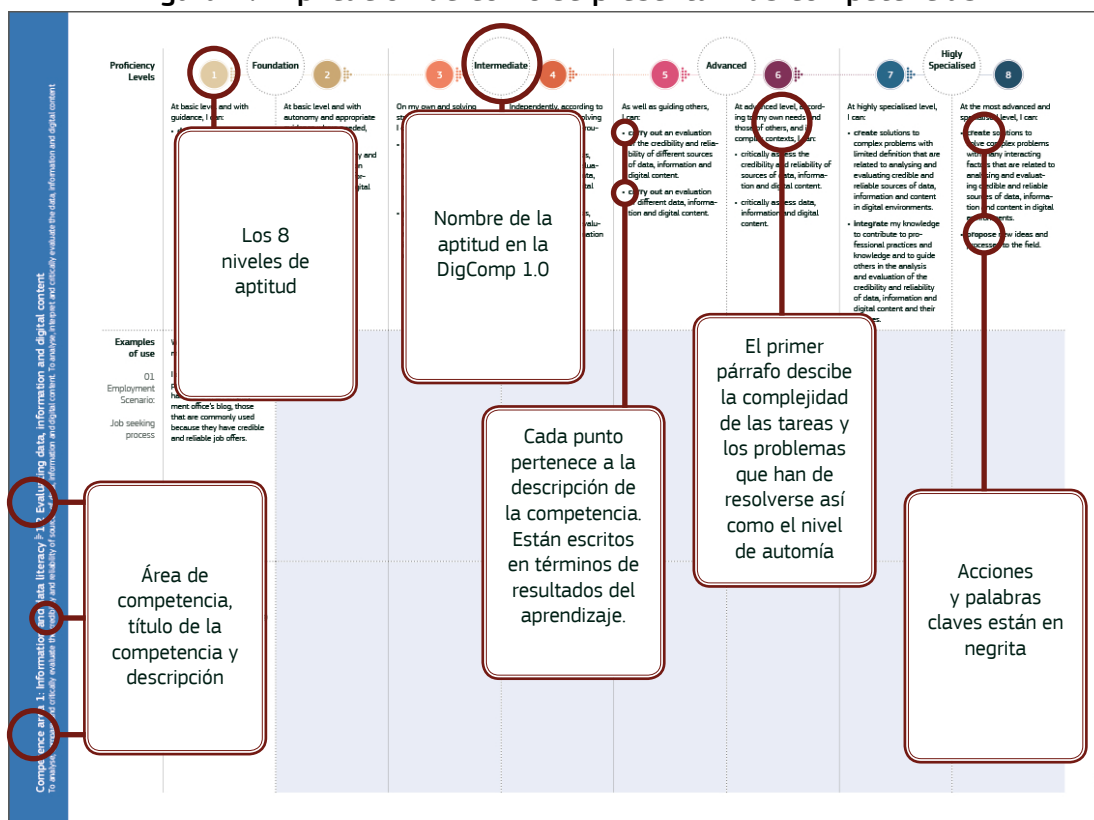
Competence area 1: Information and data literacy 1.2 Evaluating data, information and digital content
To analyse, compare and critically evaluate the credibility and reliability of sources of data, information and digital content. To analyse, interpret and critically evaluate the data, information and digital content

Proficiency Levels

1 Foundation 2

3 Intermediate 4

5 Advanced 6

7 Higly Specialised 8

At basic level and with guidance, I can:

At basic level and with autonomy and appropriate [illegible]

On my own and solving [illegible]

Independently, according to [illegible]

As well as guiding others, I can:
• carry out an evaluation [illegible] the credibility and reliability of different sources of data, information and digital content.
• carry out an evaluation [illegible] different data, information and digital content.

At advanced level, according to my own needs and those of others, and in complex contexts, I can:
• critically assess the credibility and reliability of sources of data, information and digital content.
• critically assess data, information and digital content.

At highly specialised level, I can:
• create solutions to complex problems with limited definition that are related to analysing and evaluating credible and reliable sources of data, information and content in digital environments.
• integrate my knowledge to contribute to professional practices and knowledge and to guide others in the analysis and evaluation of the credibility and reliability of data, information and digital content and their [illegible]

At the most advanced and specialised level, I can:
• create solutions to solve complex problems with many interacting factors that are related to analysing and evaluating credible and reliable sources of data, information and content in digital environments.
• propose new ideas and processes to the field.

Examples of use

01 Employment Scenario:

Job seeking process

ment office's blog, those that are commonly used because they have credible and reliable job offers.

Los 8 niveles de aptitud

Nombre de la aptitud en la DigComp 1.0

Cada punto pertenece a la descripción de la competencia. Están escritos en términos de resultados del aprendizaje.

El primer párrafo descibe la complejidad de las tareas y los problemas que han de resolverse así como el nivel de automía

Área de competencia, título de la competencia y descripción

Acciones y palabras claves están en negrita